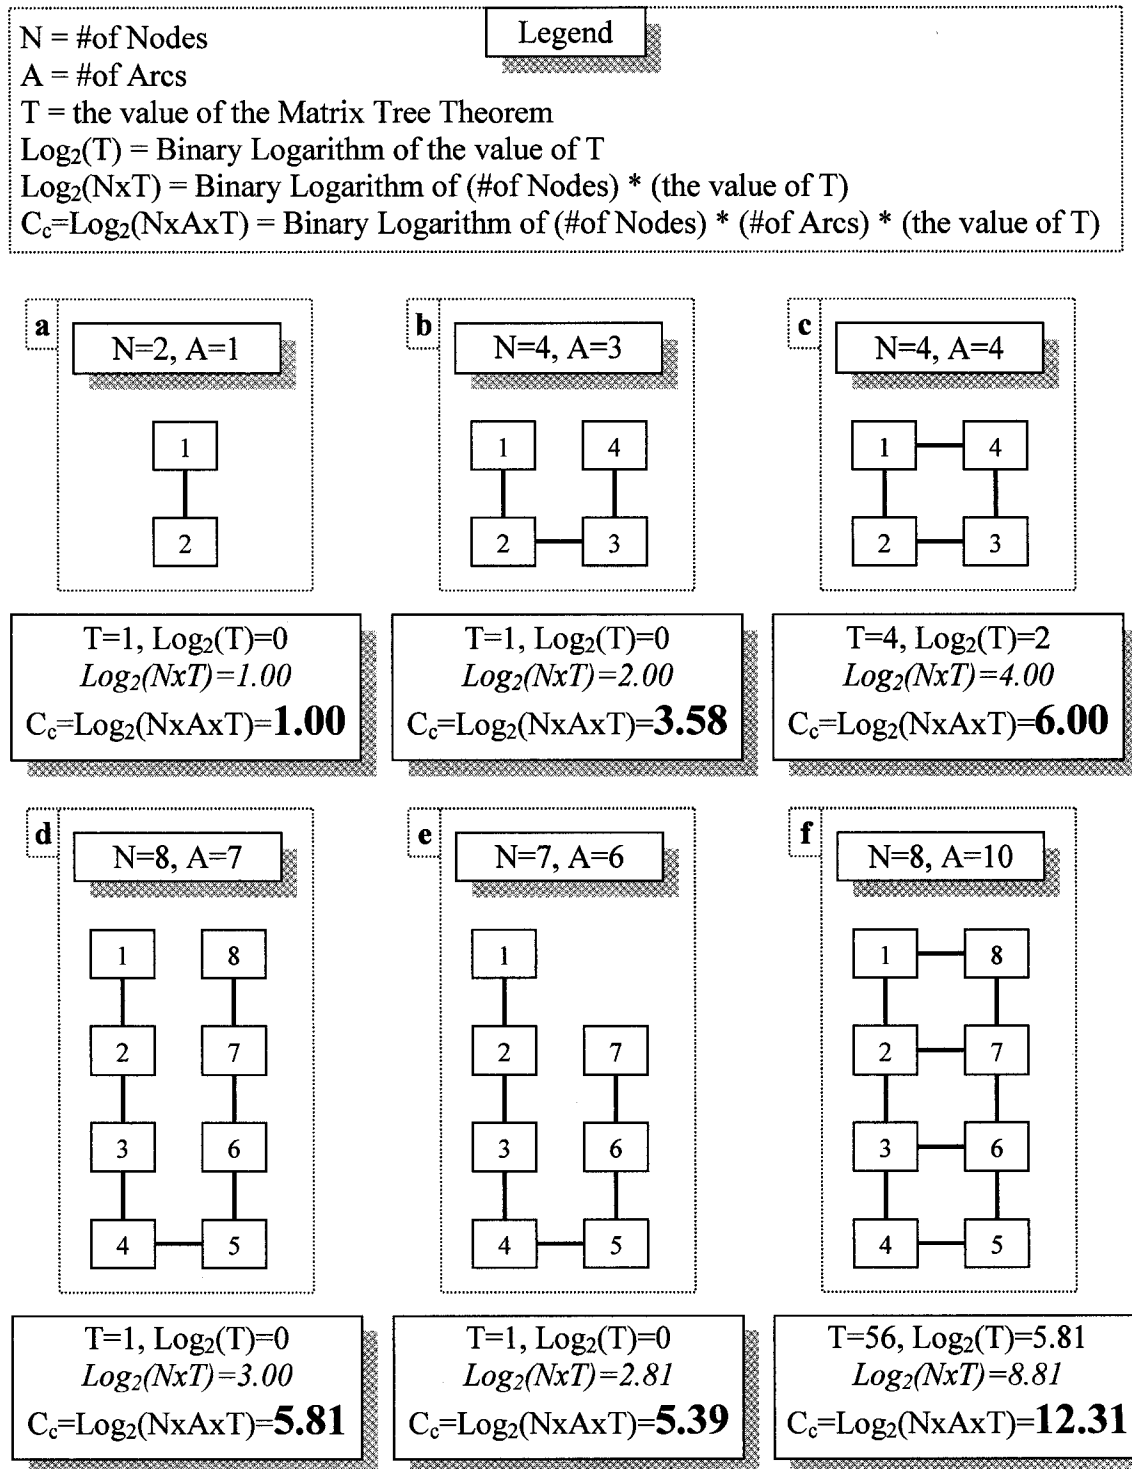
Legend

N = #of Nodes
A = #of Arcs
T = the value of the Matrix Tree Theorem
$Log_2(T)$ = Binary Logarithm of the value of T
$Log_2(NxT)$ = Binary Logarithm of (#of Nodes) * (the value of T)
$C_c=Log_2(NxAxT)$ = Binary Logarithm of (#of Nodes) * (#of Arcs) * (the value of T)

a
N=2, A=1
1
2
T=1, $Log_2(T)=0$
$Log_2(NxT)=1.00$
$C_c=Log_2(NxAxT)=$**1.00**

b
N=4, A=3
1
4
2
3
T=1, $Log_2(T)=0$
$Log_2(NxT)=2.00$
$C_c=Log_2(NxAxT)=$**3.58**

c
N=4, A=4
1
4
2
3
T=4, $Log_2(T)=2$
$Log_2(NxT)=4.00$
$C_c=Log_2(NxAxT)=$**6.00**

d
N=8, A=7
1
8
2
7
3
6
4
5
T=1, $Log_2(T)=0$
$Log_2(NxT)=3.00$
$C_c=Log_2(NxAxT)=$**5.81**

e
N=7, A=6
1
2
7
3
6
4
5
T=1, $Log_2(T)=0$
$Log_2(NxT)=2.81$
$C_c=Log_2(NxAxT)=$**5.39**

f
N=8, A=10
1
8
2
7
3
6
4
5
T=56, $Log_2(T)=5.81$
$Log_2(NxT)=8.81$
$C_c=Log_2(NxAxT)=$**12.31**